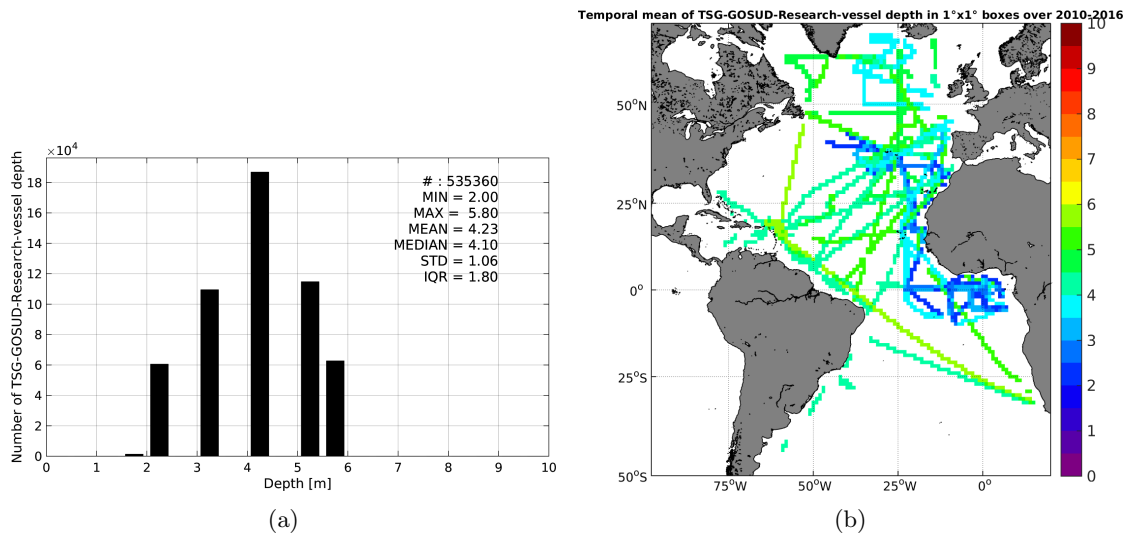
$\times10^4$

Number of TSG-GOSUD-Research-vessel depth

18
16
14
12
10
8
6
4
2
0

# : 535360
MIN = 2.00
MAX = 5.80
MEAN = 4.23
MEDIAN = 4.10
STD = 1.06
IQR = 1.80

0 1 2 3 4 5 6 7 8 9 10

Depth [m]

(a)

Temporal mean of TSG-GOSUD-Research-vessel depth in 1°x1° boxes over 2010-2016

50°N
25°N
0°
25°S
50°S

75°W 50°W 25°W 0°

10
9
8
7
6
5
4
3
2
1
0

(b)